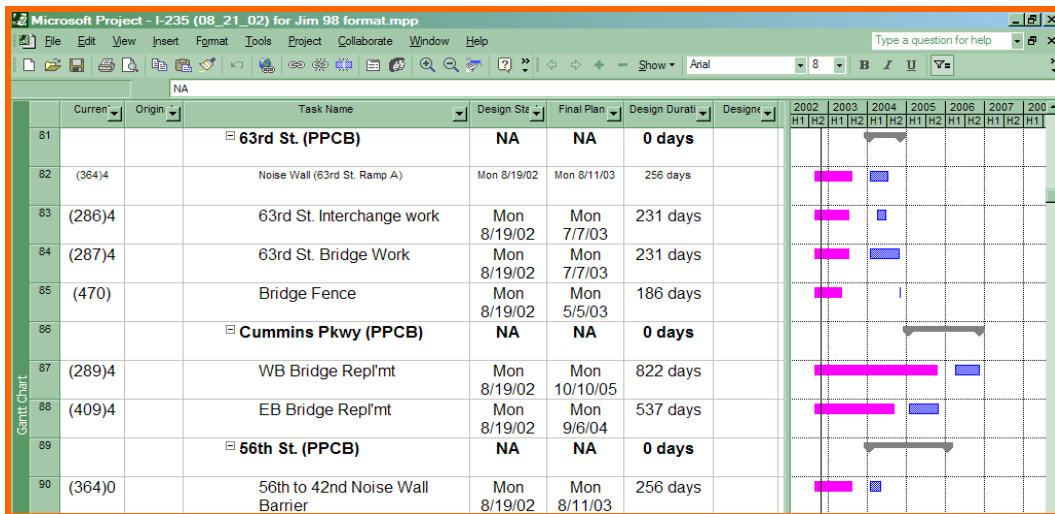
Microsoft Project - I-235 (08_21_02) for Jim 98 format.mpp

File Edit View Insert Format Tools Project Collaborate Window Help

Type a question for help

Show Arial 8 B I U

NA

Gantt Chart

| | Current | Origin | Task Name | Design Sta | Final Plan | Design Durati | Designe |
|---|---|---|---|---|---|---|---|
| 81 | | | 63rd St. (PPCB) | NA | NA | 0 days | |
| 82 | (364)4 | | Noise Wall (63rd St. Ramp A) | Mon 8/19/02 | Mon 8/11/03 | 256 days | |
| 83 | (286)4 | | 63rd St. Interchange work | Mon 8/19/02 | Mon 7/7/03 | 231 days | |
| 84 | (287)4 | | 63rd St. Bridge Work | Mon 8/19/02 | Mon 7/7/03 | 231 days | |
| 85 | (470) | | Bridge Fence | Mon 8/19/02 | Mon 5/5/03 | 186 days | |
| 86 | | | Cummins Pkwy (PPCB) | NA | NA | 0 days | |
| 87 | (289)4 | | WB Bridge Repl'mt | Mon 8/19/02 | Mon 10/10/05 | 822 days | |
| 88 | (409)4 | | EB Bridge Repl'mt | Mon 8/19/02 | Mon 9/6/04 | 537 days | |
| 89 | | | 56th St. (PPCB) | NA | NA | 0 days | |
| 90 | (364)0 | | 56th to 42nd Noise Wall Barrier | Mon 8/19/02 | Mon 8/11/03 | 256 days | |

2002 2003 2004 2005 2006 2007 200
H1 H2 H1 H2 H1 H2 H1 H2 H1 H2 H1 H2 H1